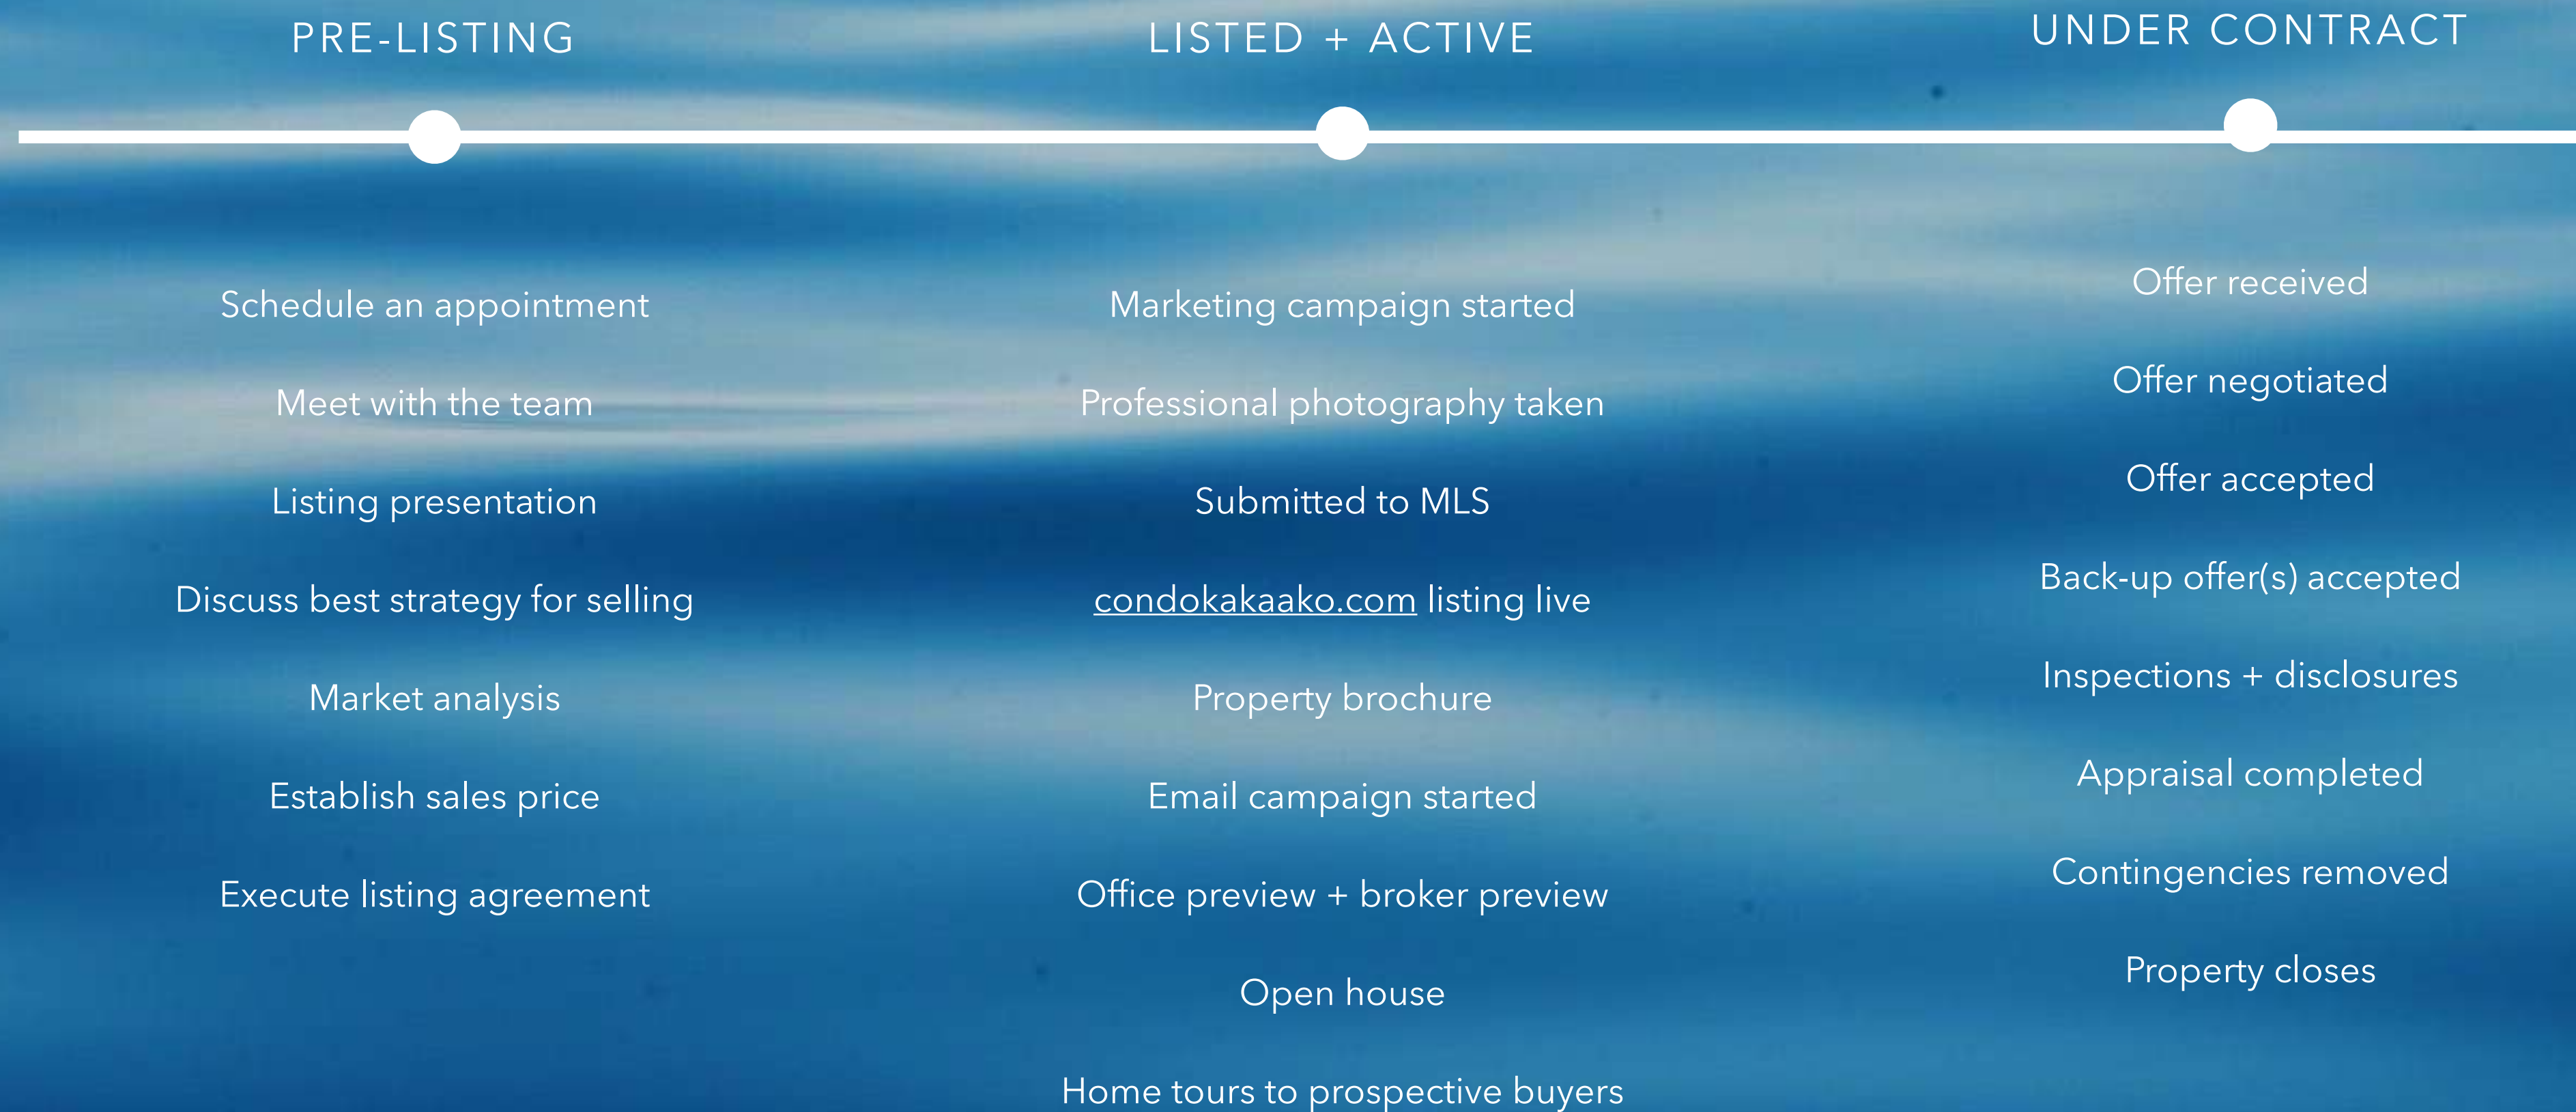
PRE-LISTING

Schedule an appointment

Meet with the team

Listing presentation

Discuss best strategy for selling

Market analysis

Establish sales price

Execute listing agreement

LISTED + ACTIVE

Marketing campaign started

Professional photography taken

Submitted to MLS

condokakaako.com listing live

Property brochure

Email campaign started

Office preview + broker preview

Open house

Home tours to prospective buyers

UNDER CONTRACT

Offer received

Offer negotiated

Offer accepted

Back-up offer(s) accepted

Inspections + disclosures

Appraisal completed

Contingencies removed

Property closes